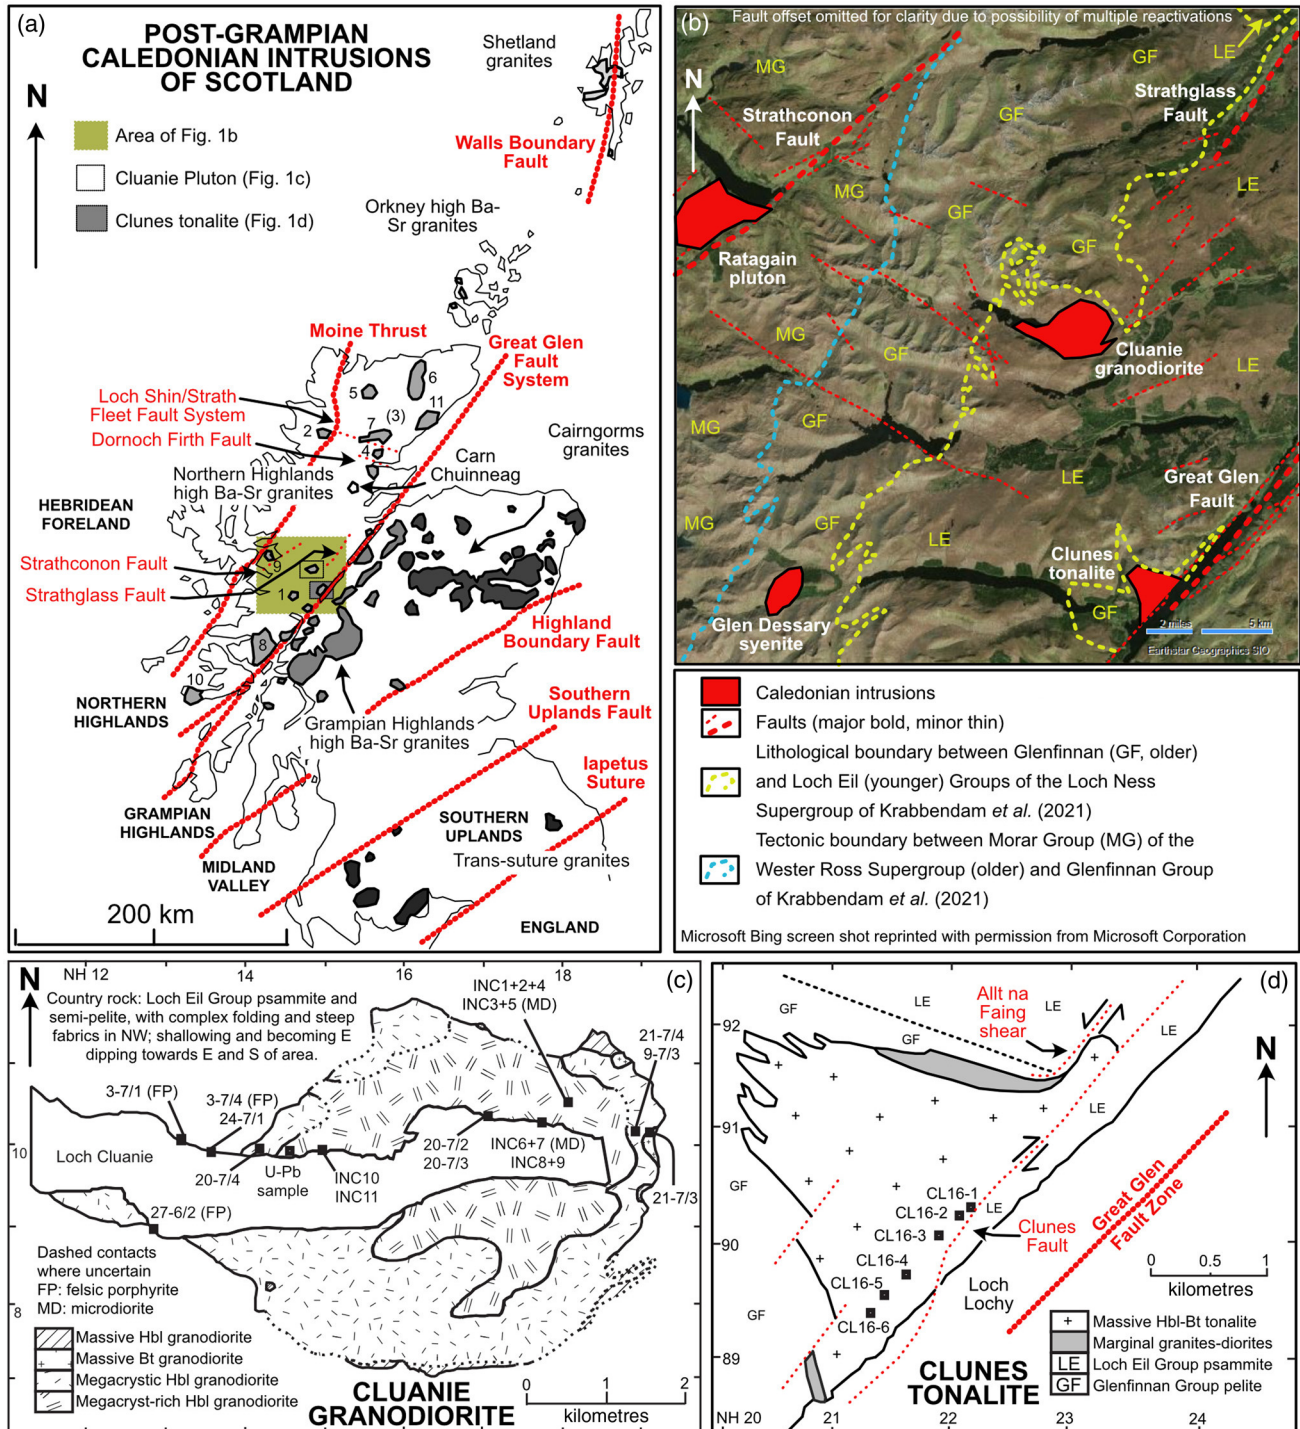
(a)

POST-GRAMPIAN CALEDONIAN INTRUSIONS OF SCOTLAND

N

Area of Fig. 1b
Cluanie Pluton (Fig. 1c)
Clunes tonalite (Fig. 1d)

Shetland granites

Walls Boundary Fault

Orkney high Ba-Sr granites

Moine Thrust

Great Glen Fault System

Loch Shin/Strath Fleet Fault System

Dornoch Firth Fault

5 6 11 7 (3) 2 4

Cairngorms granites

Carn Chuinneag

Northern Highlands high Ba-Sr granites

HEBRIDEAN FORELAND

Strathconon Fault

Strathglass Fault

9 1 8 10

Highland Boundary Fault

NORTHERN HIGHLANDS

Grampian Highlands high Ba-Sr granites

Southern Uplands Fault

Iapetus Suture

GRAMPIAN HIGHLANDS

SOUTHERN UPLANDS

MIDLAND VALLEY

Trans-suture granites

200 km

ENGLAND

(b)

Fault offset omitted for clarity due to possibility of multiple reactivations

N

MG
GF
LE

Strathconon Fault

Strathglass Fault

Ratagain pluton

Cluanie granodiorite

Great Glen Fault

Clunes tonalite

Glen Dessary syenite

2 miles 5 km
Earthstar Geographics SIO

Caledonian intrusions
Faults (major bold, minor thin)
Lithological boundary between Glenfinnan (GF, older) and Loch Eil (younger) Groups of the Loch Ness Supergroup of Krabbendam et al. (2021)
Tectonic boundary between Morar Group (MG) of the Wester Ross Supergroup (older) and Glenfinnan Group of Krabbendam et al. (2021)

Microsoft Bing screen shot reprinted with permission from Microsoft Corporation

(c)

N NH 12 14 16 18

Country rock: Loch Eil Group psammite and semi-pelite, with complex folding and steep fabrics in NW; shallowing and becoming E dipping towards E and S of area.

INC1+2+4
INC3+5 (MD)

21-7/4
9-7/3

3-7/1 (FP)
3-7/4 (FP)
24-7/1

10 Loch Cluanie

20-7/4
U-Pb sample
INC10
INC11
20-7/2
20-7/3
INC6+7 (MD)
INC8+9
21-7/3

27-6/2 (FP)

Dashed contacts where uncertain
FP: felsic porphyrite
MD: microdiorite

8

Massive Hbl granodiorite
Massive Bt granodiorite
Megacrystic Hbl granodiorite
Megacryst-rich Hbl granodiorite

CLUANIE GRANODIORITE

0 1 2
kilometres

(d)

92 GF LE
Allt na Faing shear
LE LE GF

N

91 LE
GF

CL16-1
CL16-2 LE
CL16-3
90
CL16-4
CL16-5
CL16-6
Clunes Fault

Great Glen Fault Zone

0 0.5 1
kilometres

Loch Lochy

GF
89

Massive Hbl-Bt tonalite
Marginal granites-diorites
LE Loch Eil Group psammite
GF Glenfinnan Group pelite

CLUNES TONALITE

NH 20 21 22 23 24